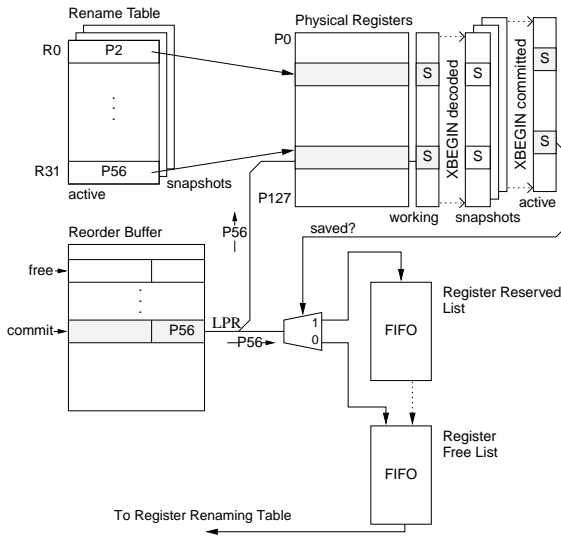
Rename Table

R0 P2

R31 P56

active

snapshots

Physical Registers

P0

P127

S S S

S S S

working snapshots active

XBEGIN decoded

XBEGIN committed

Reorder Buffer

free

commit P56

LPR

P56

P56

saved?

1

0

FIFO

Register Reserved List

Register Free List

FIFO

To Register Renaming Table